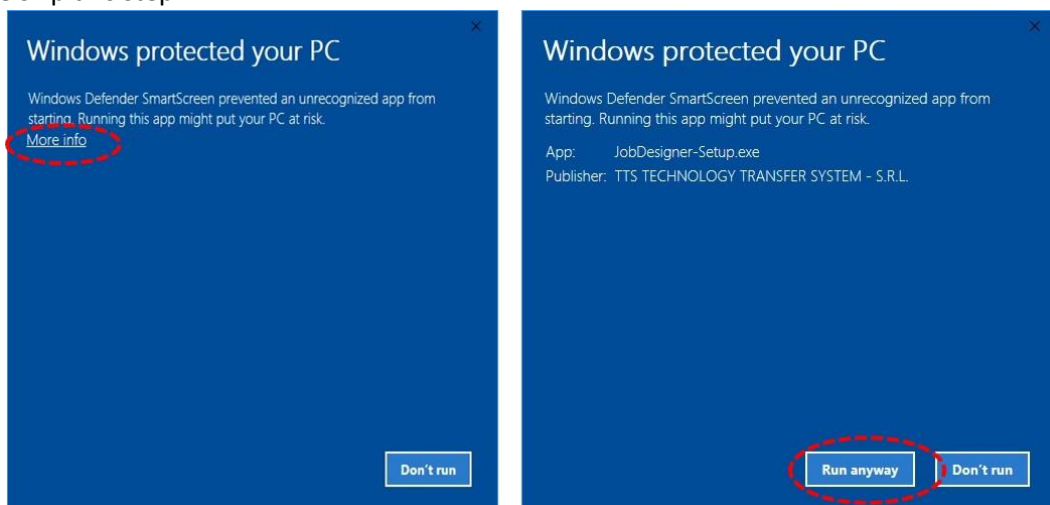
Windows protected your PC

Windows Defender SmartScreen prevented an unrecognized app from starting. Running this app might put your PC at risk.

More info

Don't run

Windows protected your PC

Windows Defender SmartScreen prevented an unrecognized app from starting. Running this app might put your PC at risk.

App: JobDesigner-Setup.exe
Publisher: TTS TECHNOLOGY TRANSFER SYSTEM - S.R.L.

Run anyway

Don't run